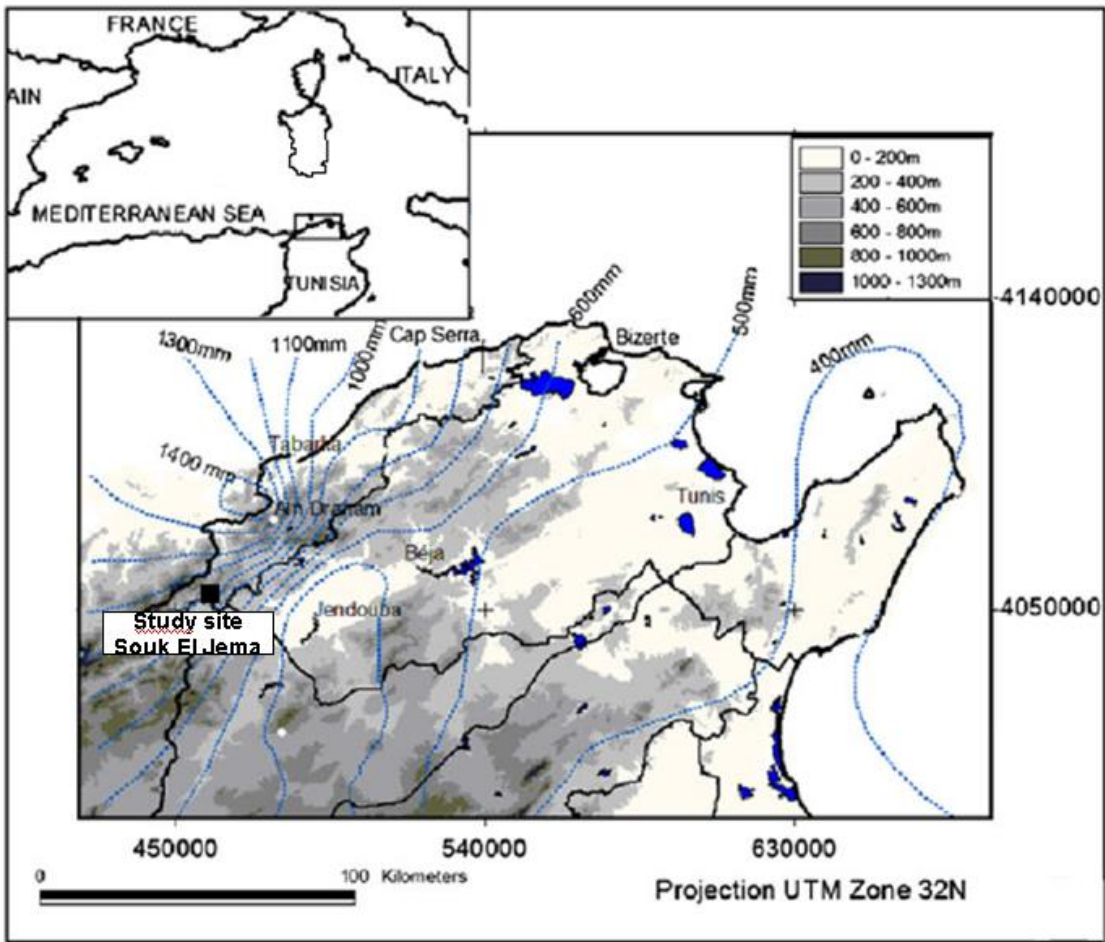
FRANCE
AIN
ITALY
MEDITERRANEAN SEA
TUNISIA

0 - 200m
200 - 400m
400 - 600m
600 - 800m
800 - 1000m
1000 - 1300m

-4140000
1300mm
1100mm
1000mm
Cap Serra
600mm
Bizerte
500mm
400mm
Tabarka
1400 mm
Ain Draham
Tunis
Béja
Jendouba
Study site
Souk El Jema
-4050000

450000
540000
630000
0
100 Kilometers
Projection UTM Zone 32N